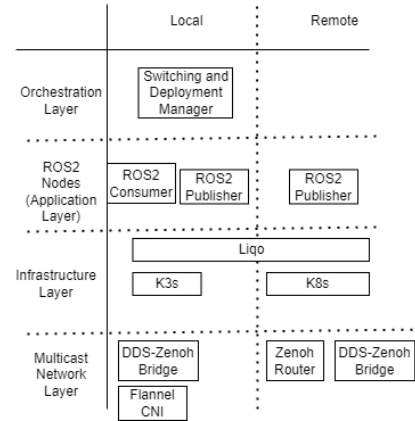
Local

Remote

Orchestration Layer

Switching and Deployment Manager

ROS2 Nodes (Application Layer)

ROS2 Consumer

ROS2 Publisher

ROS2 Publisher

Liqo

Infrastructure Layer

K3s

K8s

Multicast Network Layer

DDS-Zenoh Bridge

Zenoh Router

DDS-Zenoh Bridge

Flannel CNI